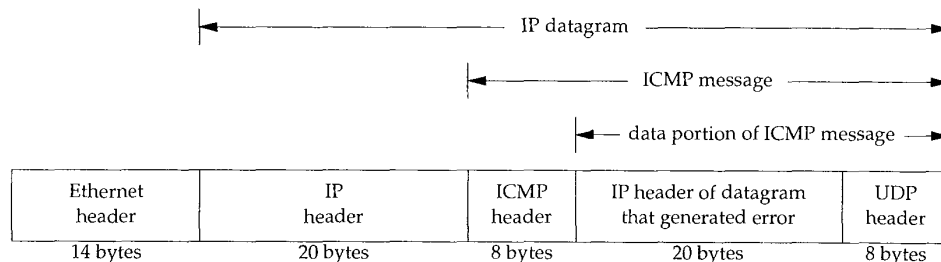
IP datagram

ICMP message

data portion of ICMP message

| Ethernet header | IP header | ICMP header | IP header of datagram that generated error | UDP header |
|---|---|---|---|---|
| 14 bytes | 20 bytes | 8 bytes | 20 bytes | 8 bytes |